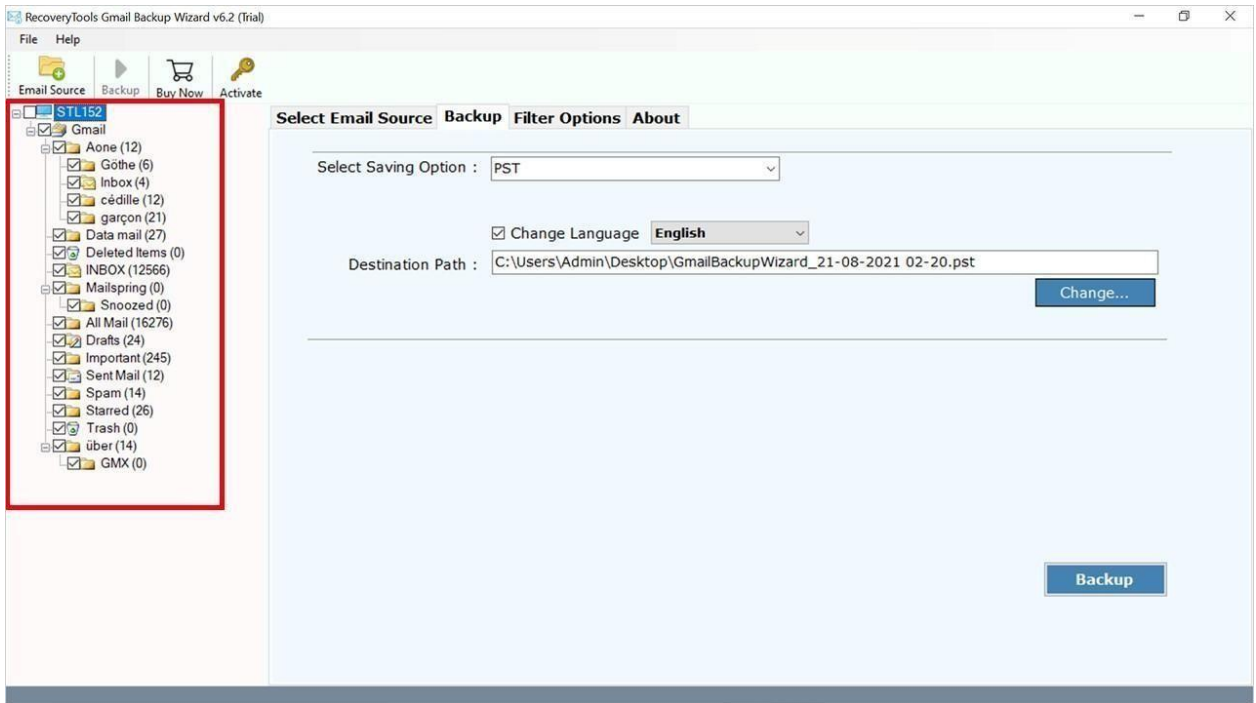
RecoveryTools Gmail Backup Wizard v6.2 (Trial)

File Help

Email Source Backup Buy Now Activate

STL152
Gmail
Aone (12)
Göthe (6)
Inbox (4)
cédille (12)
garçon (21)
Data mail (27)
Deleted Items (0)
INBOX (12566)
Mailspring (0)
Snoozed (0)
All Mail (16276)
Drafts (24)
Important (245)
Sent Mail (12)
Spam (14)
Starred (26)
Trash (0)
über (14)
GMX (0)

Select Email Source Backup Filter Options About

Select Saving Option : PST

☑ Change Language English

Destination Path : C:\Users\Admin\Desktop\GmailBackupWizard_21-08-2021 02-20.pst

Change...

Backup